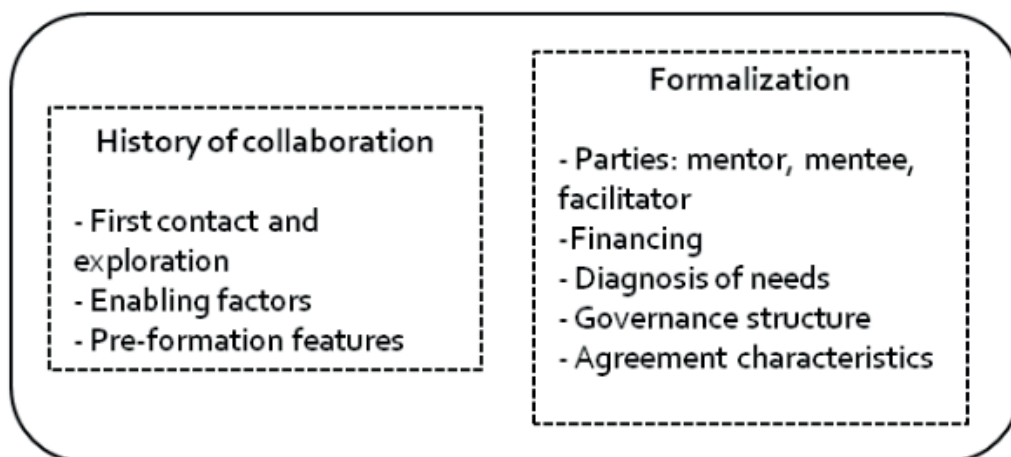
History of collaboration

- First contact and exploration
- Enabling factors
- Pre-formation features

Formalization

- Parties: mentor, mentee, facilitator
-Financing
- Diagnosis of needs
- Governance structure
- Agreement characteristics